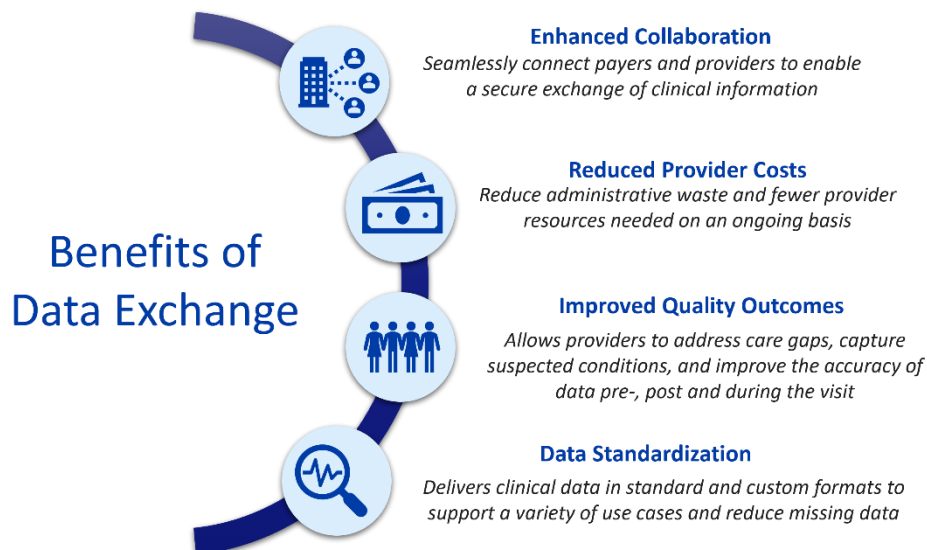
Benefits of Data Exchange

Enhanced Collaboration
Seamlessly connect payers and providers to enable a secure exchange of clinical information

Reduced Provider Costs
Reduce administrative waste and fewer provider resources needed on an ongoing basis

Improved Quality Outcomes
Allows providers to address care gaps, capture suspected conditions, and improve the accuracy of data pre-, post and during the visit

Data Standardization
Delivers clinical data in standard and custom formats to support a variety of use cases and reduce missing data